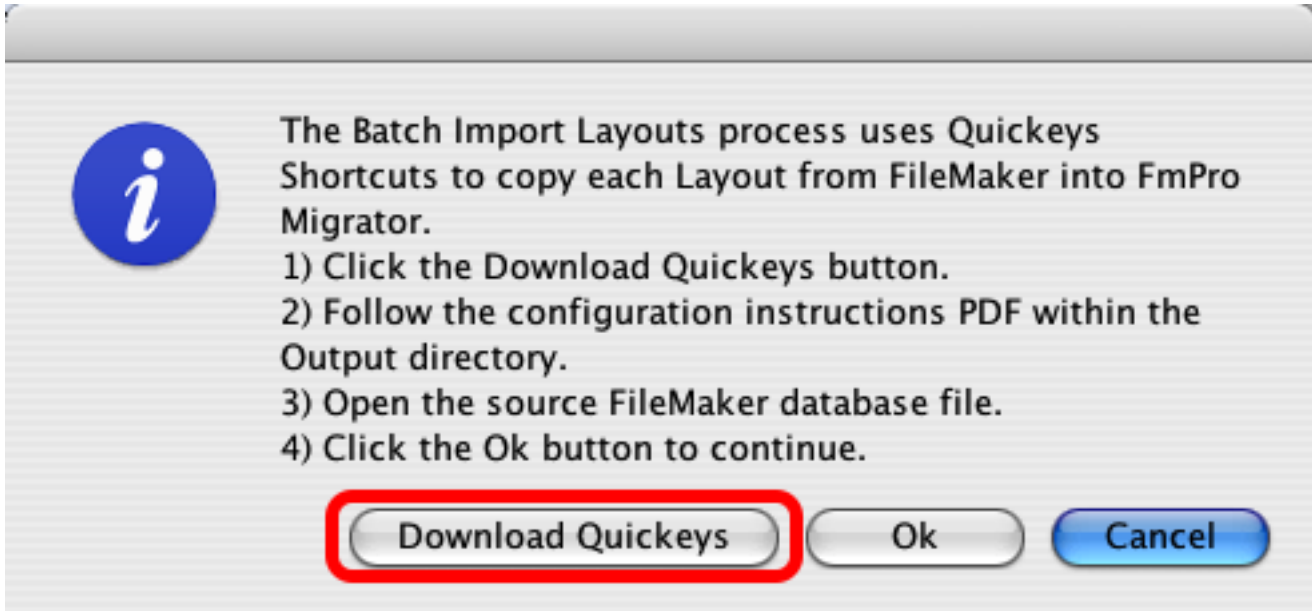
The Batch Import Layouts process uses Quickeys Shortcuts to copy each Layout from FileMaker into FmPro Migrator.
1) Click the Download Quickeys button.
2) Follow the configuration instructions PDF within the Output directory.
3) Open the source FileMaker database file.
4) Click the Ok button to continue.

Download Quickeys
Ok
Cancel